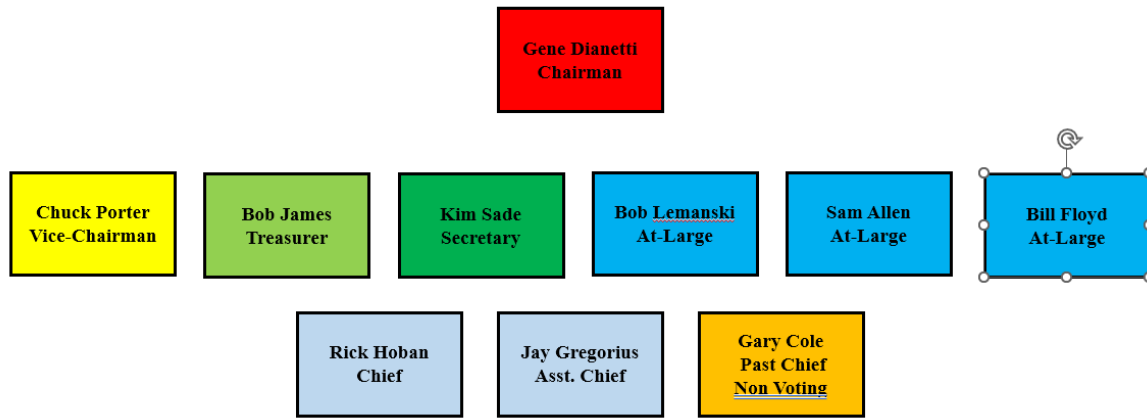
Gene Dianetti
Chairman

Chuck Porter
Vice-Chairman

Bob James
Treasurer

Kim Sade
Secretary

Bob Lemanski
At-Large

Sam Allen
At-Large

Bill Floyd
At-Large

Rick Hoban
Chief

Jay Gregorius
Asst. Chief

Gary Cole
Past Chief
Non Voting